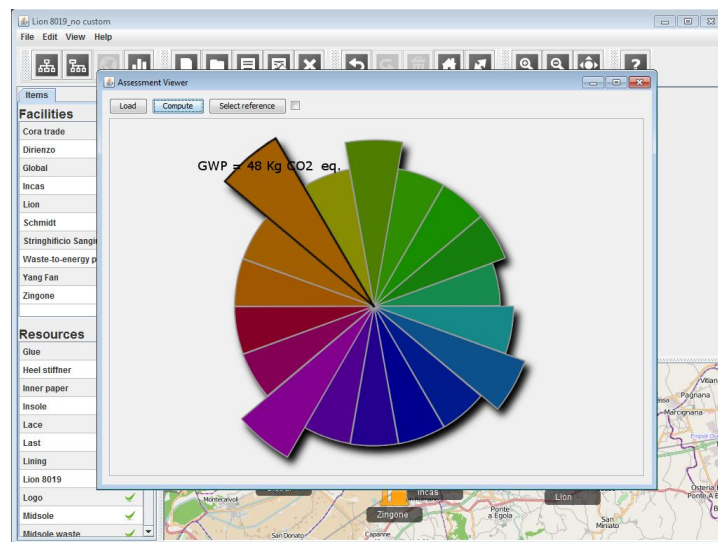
Lion 8019_no custom

File Edit View Help

Items

Facilities

Cora trade

Dirienzo

Global

Incas

Lion

Schmidt

Stringhificio Sangi

Waste-to-energy p

Yang Fan

Zingone

Resources

Glue

Heel stiffner

Inner paper

Insole

Lace

Last

Lining

Lion 8019

Logo

Midsole

Midsole waste

Assessment Viewer

Load Compute Select reference

GWP = 48 Kg CO2 eq.

Incas

Zingone

Lion

Montecalvoli

Ponte a Egola

San Miniato

San Donato

Capanne

Pagnana

Marcignana

Osteria Ponte A E

Vitian

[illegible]